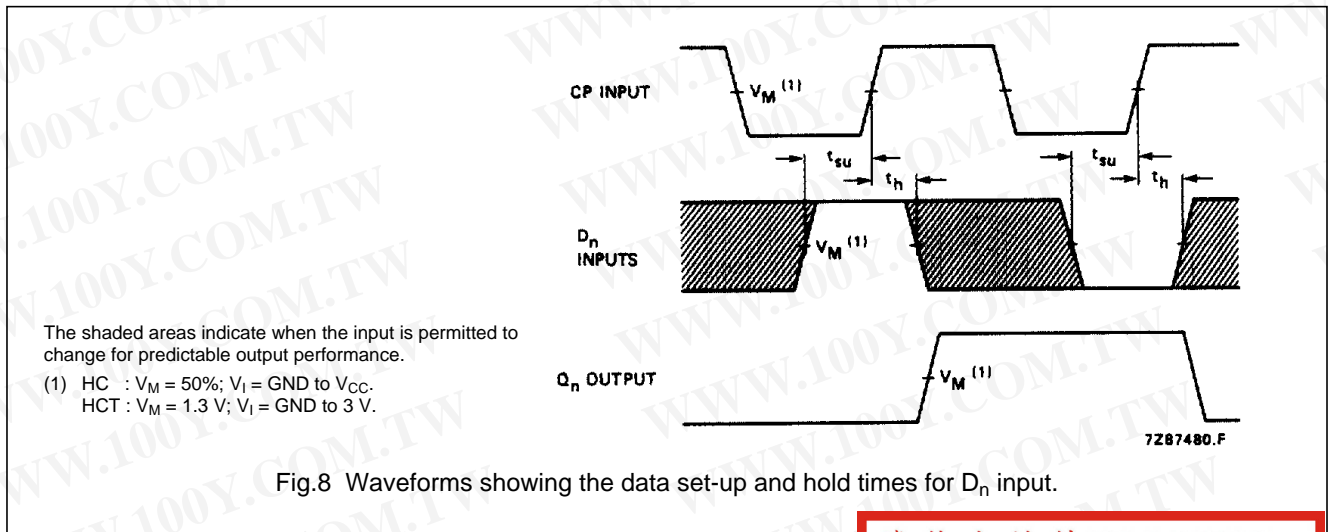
CP INPUT

$V_M$ (1)

$t_{su}$

$t_h$

$t_{su}$

$t_h$

$D_n$ INPUTS

$V_M$ (1)

The shaded areas indicate when the input is permitted to change for predictable output performance.

(1) HC : $V_M$ = 50%; $V_I$ = GND to $V_{CC}$.
HCT : $V_M$ = 1.3 V; $V_I$ = GND to 3 V.

$Q_n$ OUTPUT

$V_M$ (1)

7Z87480.F

Fig.8 Waveforms showing the data set-up and hold times for $D_n$ input.